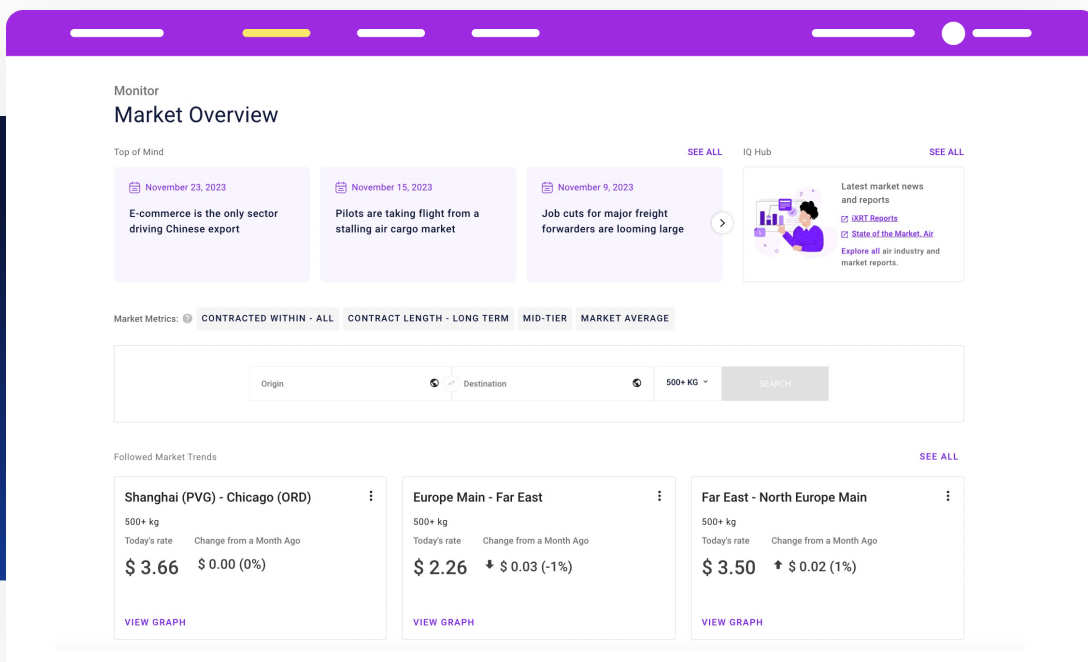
Monitor

Market Overview

Top of Mind

SEE ALL

November 23, 2023

E-commerce is the only sector driving Chinese export

November 15, 2023

Pilots are taking flight from a stalling air cargo market

November 9, 2023

Job cuts for major freight forwarders are looming large

IQ Hub

SEE ALL

Latest market news and reports

iXRT Reports

State of the Market, Air

Explore all air industry and market reports.

Market Metrics: CONTRACTED WITHIN - ALL CONTRACT LENGTH - LONG TERM MID-TIER MARKET AVERAGE

Origin

Destination

500+ KG

SEARCH

Followed Market Trends

SEE ALL

Shanghai (PVG) - Chicago (ORD)

500+ kg

Today's rate

Change from a Month Ago

$ 3.66

$ 0.00 (0%)

VIEW GRAPH

Europe Main - Far East

500+ kg

Today's rate

Change from a Month Ago

$ 2.26

$ 0.03 (-1%)

VIEW GRAPH

Far East - North Europe Main

500+ kg

Today's rate

Change from a Month Ago

$ 3.50

$ 0.02 (1%)

VIEW GRAPH